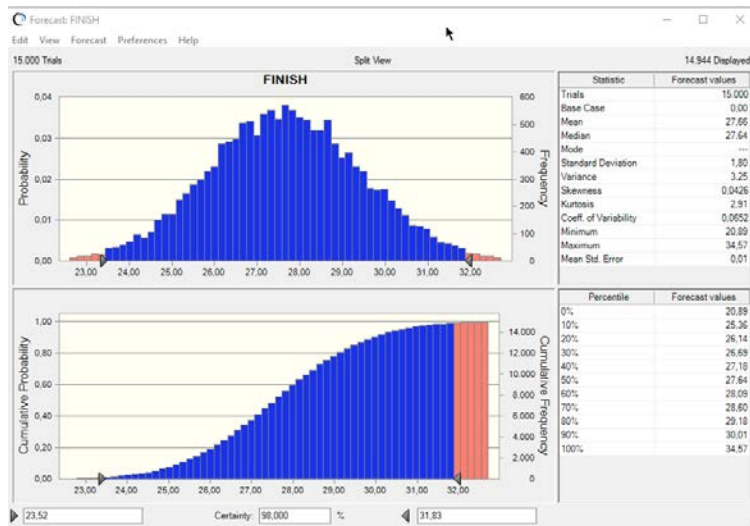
Forecast: FINISH

Edit View Forecast Preferences Help

15.000 Trials
Split View
14.944 Displayed

FINISH

Probability
0,04
0,03
0,02
0,01
0,00

Frequency
600
500
400
300
200
100
0

23,00 24,00 25,00 26,00 27,00 28,00 29,00 30,00 31,00 32,00

| Statistic | Forecast values |
|---|---|
| Trials | 15.000 |
| Base Case | 0,00 |
| Mean | 27,66 |
| Median | 27,64 |
| Mode | --- |
| Standard Deviation | 1,80 |
| Variance | 3,25 |
| Skewness | 0,0426 |
| Kurtosis | 2,91 |
| Coeff. of Variability | 0,0652 |
| Minimum | 20,89 |
| Maximum | 34,57 |
| Mean Std. Error | 0,01 |

Cumulative Probability
1,00
0,80
0,60
0,40
0,20
0,00

Cumulative Frequency
14.000
12.000
10.000
8.000
6.000
4.000
2.000
0

23,00 24,00 25,00 26,00 27,00 28,00 29,00 30,00 31,00 32,00

| Percentile | Forecast values |
|---|---|
| 0% | 20,89 |
| 10% | 25,36 |
| 20% | 26,14 |
| 30% | 26,69 |
| 40% | 27,18 |
| 50% | 27,64 |
| 60% | 28,09 |
| 70% | 28,60 |
| 80% | 29,18 |
| 90% | 30,01 |
| 100% | 34,57 |

23,52
Certainty: 98,000 %
31,83